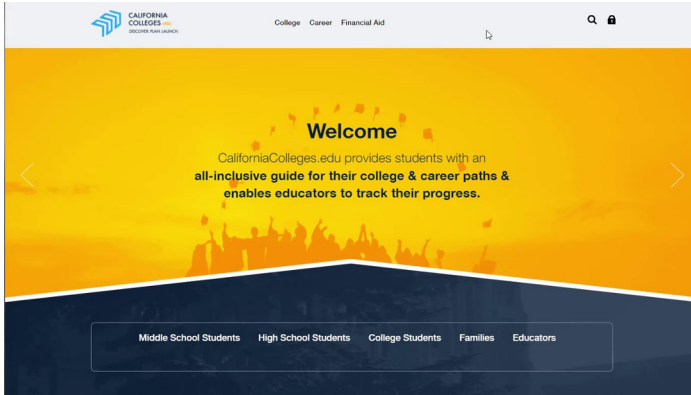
CALIFORNIA COLLEGES .edu
DISCOVER. PLAN. LAUNCH.

College Career Financial Aid

Welcome

CaliforniaColleges.edu provides students with an **all-inclusive guide for their college & career paths & enables educators to track their progress.**

Middle School Students High School Students College Students Families Educators